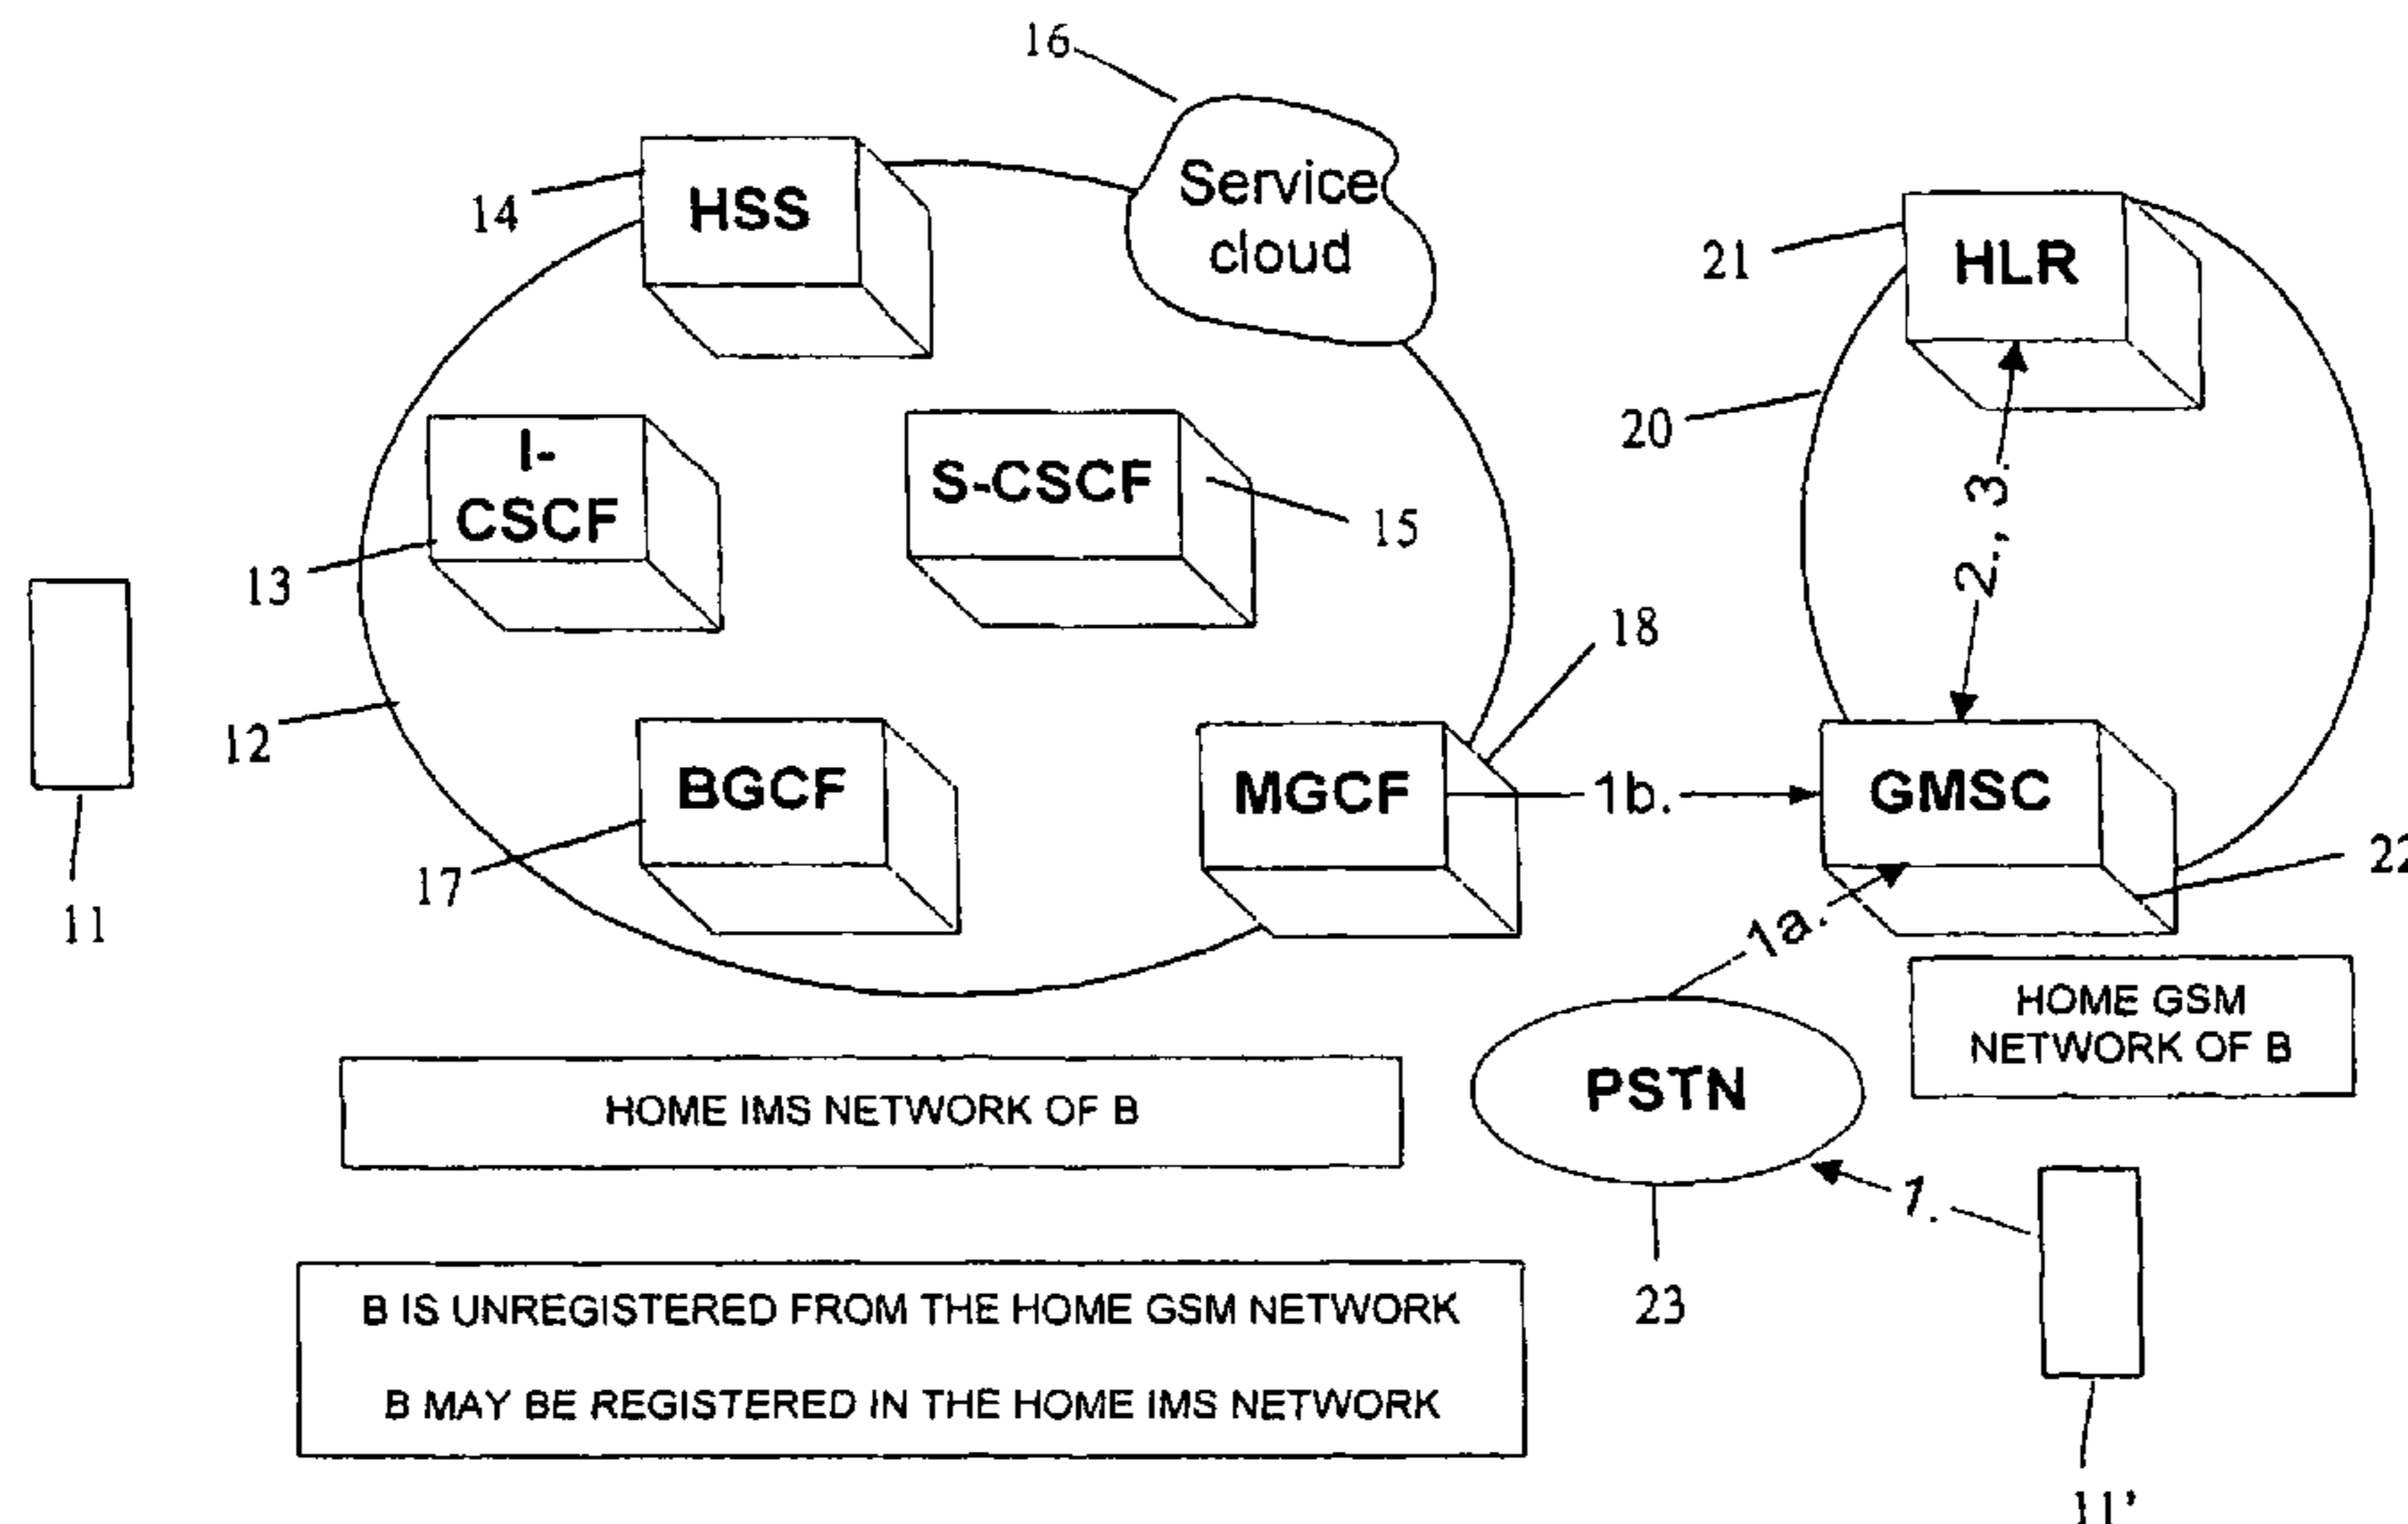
16

14 HSS

Service cloud

21 HLR

20

I-CSCF

13

S-CSCF 15

2., 3.

11

12

18

BGCF

17

MGCF

1b.

GMSC

22

1a.

HOME GSM NETWORK OF B

HOME IMS NETWORK OF B

PSTN

1.

23

B IS UNREGISTERED FROM THE HOME GSM NETWORK

B MAY BE REGISTERED IN THE HOME IMS NETWORK

11'